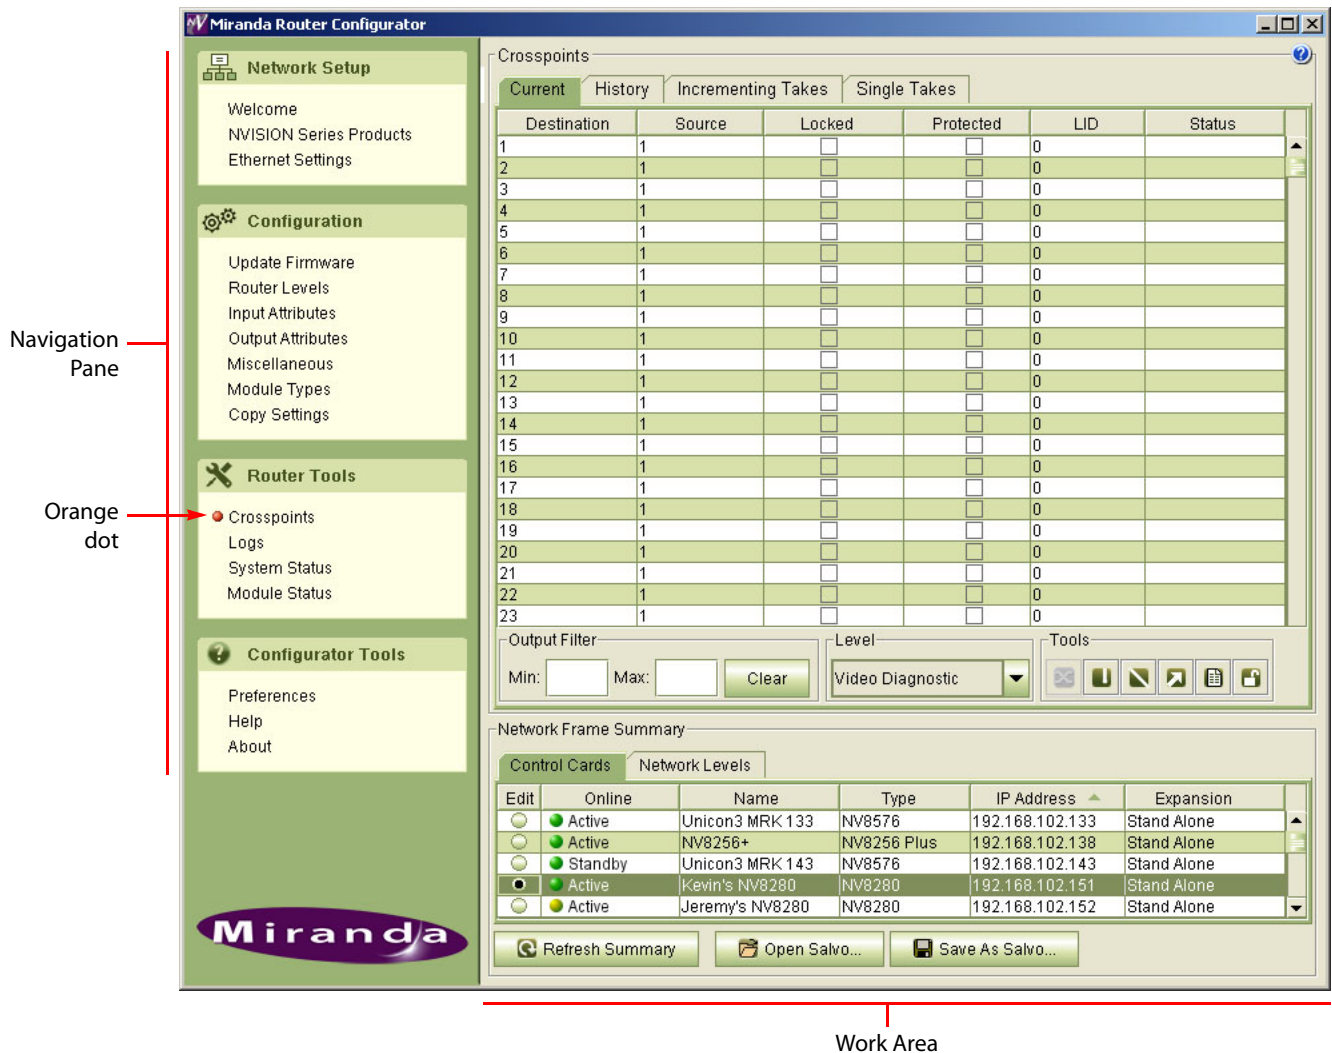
Miranda Router Configurator

Network Setup
Welcome
NVISION Series Products
Ethernet Settings

Configuration
Update Firmware
Router Levels
Input Attributes
Output Attributes
Miscellaneous
Module Types
Copy Settings

Router Tools
Crosspoints
Logs
System Status
Module Status

Configurator Tools
Preferences
Help
About

Miranda

Navigation Pane

Orange dot

Crosspoints

Current | History | Incrementing Takes | Single Takes

| Destination | Source | Locked | Protected | LID | Status |
|---|---|---|---|---|---|
| 1 | 1 | | | 0 | |
| 2 | 1 | | | 0 | |
| 3 | 1 | | | 0 | |
| 4 | 1 | | | 0 | |
| 5 | 1 | | | 0 | |
| 6 | 1 | | | 0 | |
| 7 | 1 | | | 0 | |
| 8 | 1 | | | 0 | |
| 9 | 1 | | | 0 | |
| 10 | 1 | | | 0 | |
| 11 | 1 | | | 0 | |
| 12 | 1 | | | 0 | |
| 13 | 1 | | | 0 | |
| 14 | 1 | | | 0 | |
| 15 | 1 | | | 0 | |
| 16 | 1 | | | 0 | |
| 17 | 1 | | | 0 | |
| 18 | 1 | | | 0 | |
| 19 | 1 | | | 0 | |
| 20 | 1 | | | 0 | |
| 21 | 1 | | | 0 | |
| 22 | 1 | | | 0 | |
| 23 | 1 | | | 0 | |

Output Filter
Min: Max: Clear

Level
Video Diagnostic

Tools

Network Frame Summary

Control Cards | Network Levels

| Edit | Online | Name | Type | IP Address | Expansion |
|---|---|---|---|---|---|
| | Active | Unicon3 MRK 133 | NV8576 | 192.168.102.133 | Stand Alone |
| | Active | NV8256+ | NV8256 Plus | 192.168.102.138 | Stand Alone |
| | Standby | Unicon3 MRK 143 | NV8576 | 192.168.102.143 | Stand Alone |
| | Active | Kevin's NV8280 | NV8280 | 192.168.102.151 | Stand Alone |
| | Active | Jeremy's NV8280 | NV8280 | 192.168.102.152 | Stand Alone |

Refresh Summary | Open Salvo... | Save As Salvo...

Work Area